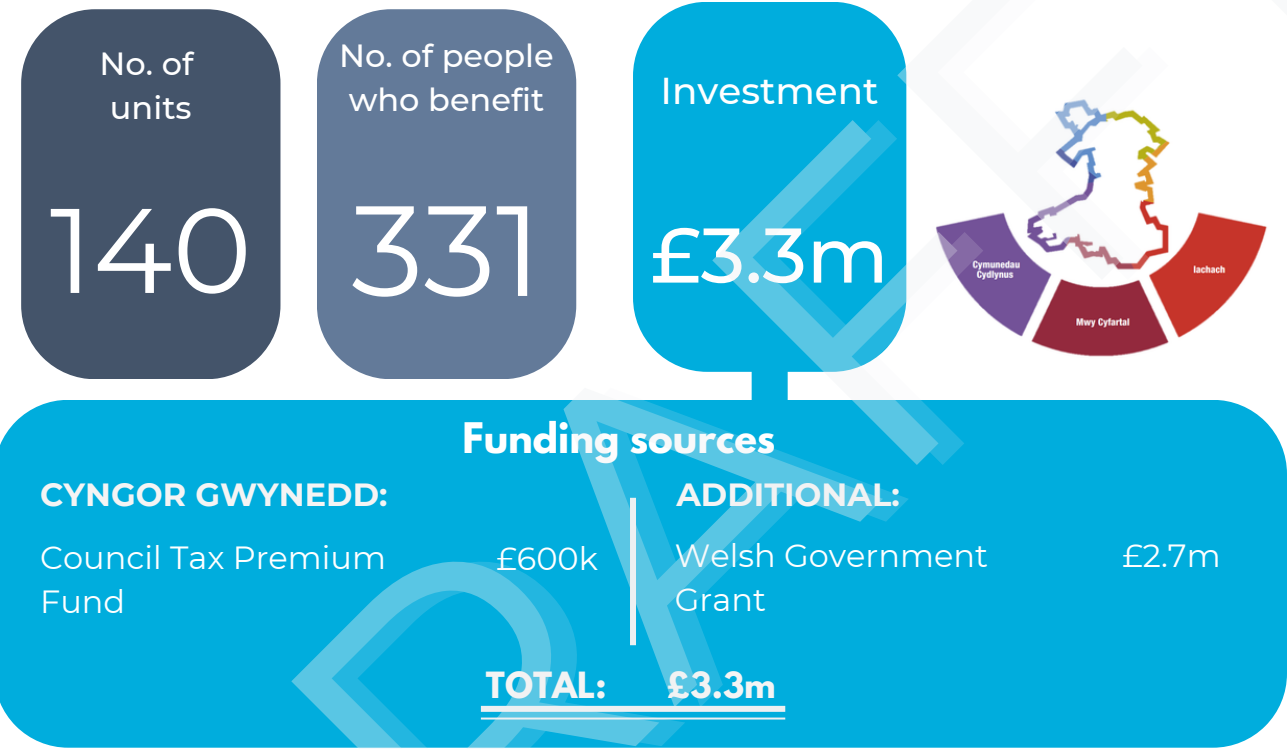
No. of units

140

No. of people who benefit

331

Investment

£3.3m

Cymunedau Cydlynus

Mwy Cyfartal

Iachach

Funding sources

CYNGOR GWYNEDD:

Council Tax Premium Fund £600k

ADDITIONAL:

Welsh Government Grant £2.7m

TOTAL: £3.3m

DRAFT